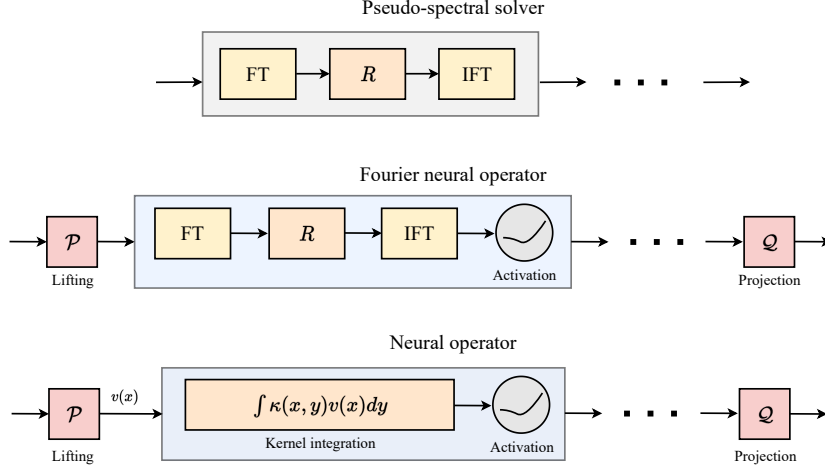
Pseudo-spectral solver

FT

$R$

IFT

Fourier neural operator

$\mathcal{P}$

Lifting

FT

$R$

IFT

Activation

$\mathcal{Q}$

Projection

Neural operator

$\mathcal{P}$

Lifting

$v(x)$

$\int \kappa(x,y)v(x)dy$

Kernel integration

Activation

$\mathcal{Q}$

Projection